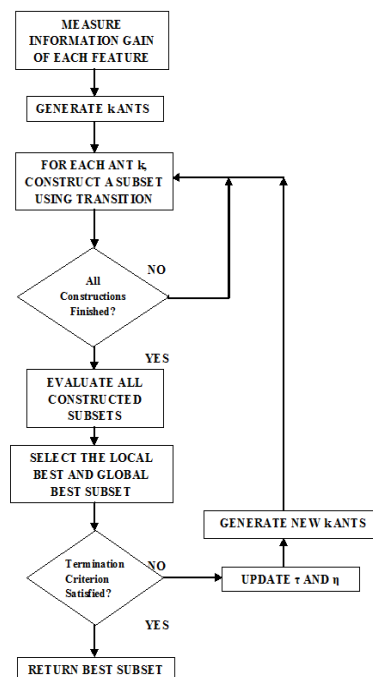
MEASURE INFORMATION GAIN OF EACH FEATURE

GENERATE kANTS

FOR EACH ANT k, CONSTRUCT A SUBSET USING TRANSITION

All Constructions Finished?

NO

YES

EVALUATE ALL CONSTRUCTED SUBSETS

SELECT THE LOCAL BEST AND GLOBAL BEST SUBSET

GENERATE NEW kANTS

Termination Criterion Satisfied?

NO

UPDATE $\tau$ AND $\eta$

YES

RETURN BEST SUBSET